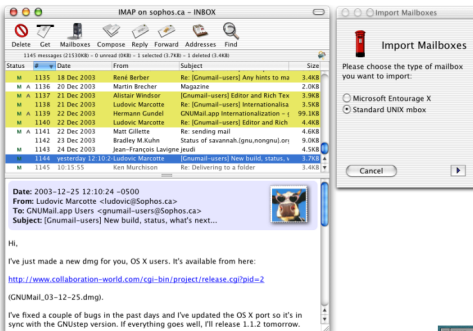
IMAP on sophos.ca - INBOX

Delete Get Mailboxes Compose Reply Forward Addresses Find

1145 messages (21530KB) - 0 unread (0KB) - 1 selected (3.7KB) - 1 deleted (3.4KB)

| Status | # | Date | From | Subject | Size |
|---|---|---|---|---|---|
| M | 1135 | 20 Dec 2003 | René Berber | Re: [Gnumail-users] Any hints to ma | 3.4KB |
| M | 1136 | 20 Dec 2003 | Martin Brecher | Magazine | 2.6KB |
| M | 1137 | 21 Dec 2003 | Alistair Windsor | Re: [Gnumail-users] Editor and Rich Tex | 3.9KB |
| M | 1138 | 21 Dec 2003 | Ludovic Marcotte | Re: [Gnumail-users] Internationalisa | 3.4KB |
| M | 1139 | 22 Dec 2003 | Hermann Gundel | GNUMail.app Internationalization - ( | 99.1KB |
| M | 1140 | 22 Dec 2003 | Ludovic Marcotte | Re: [Gnumail-users] Editor and Rich Tex | 3.4KB |
| M | 1141 | 22 Dec 2003 | Matt Gillette | Re: sending mail | 4.6KB |
| | 1142 | 23 Dec 2003 | Bradley M.Kuhn | Status of savannah.(gnu,nongnu).or | 9.6KB |
| | 1143 | 24 Dec 2003 | Jean–François Lavigne | jeudi | 4.4KB |
| M | 1144 | yesterday 12:10:2 | Ludovic Marcotte | Re: [Gnumail-users] New build, status, v | 3.7KB |
| M | 1145 | 10:15:55 | Ken Murchison | Re: Delivering to a folder | 3.4KB |

Date: 2003–12–25 12:10:24 –0500
From: Ludovic Marcotte <ludovic@Sophos.ca>
To: GNUMail.app Users <gnumail–users@Sophos.ca>
Subject: [Gnumail-users] New build, status, what's next...

Hi,

I've just made a new dmg for you, OS X users. It's available from here:

http://www.collaboration-world.com/cgi-bin/project/release.cgi?pid=2

(GNUMail_03–12–25.dmg).

I've fixed a couple of bugs in the past days and I've updated the OS X port so it's in sync with the GNUstep version. If everything goes well, I'll release 1.1.2 tomorrow.

Import Mailboxes

Import Mailboxes

Please choose the type of mailbox you want to import:

Microsoft Entourage X
Standard UNIX mbox

Cancel